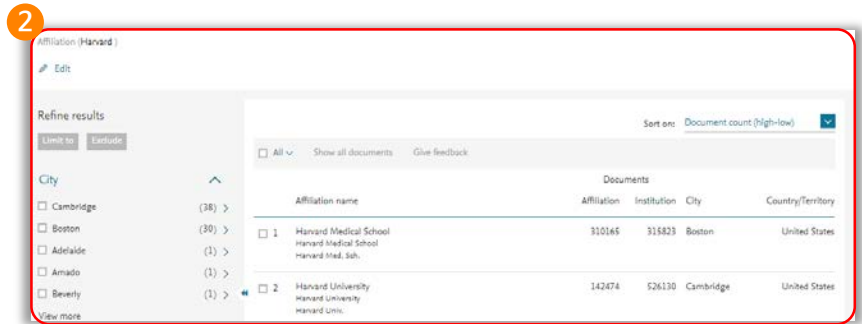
2

Affiliation (Harvard)

Edit

Refine results

Limit to Exclude

City

| City | Count |
|---|---|
| Cambridge | (38) |
| Boston | (30) |
| Adelaide | (1) |
| Amado | (1) |
| Beverly | (1) |

View more

Sort on: Document count (high-low)

All Show all documents Give feedback

| | Affiliation name | Documents Affiliation | Documents Institution | City | Country/Territory |
|---|---|---|---|---|---|
| 1 | Harvard Medical School<br>Harvard Medical School<br>Harvard Med. Sch. | 310165 | 315823 | Boston | United States |
| 2 | Harvard University<br>Harvard University<br>Harvard Univ. | 142474 | 526130 | Cambridge | United States |